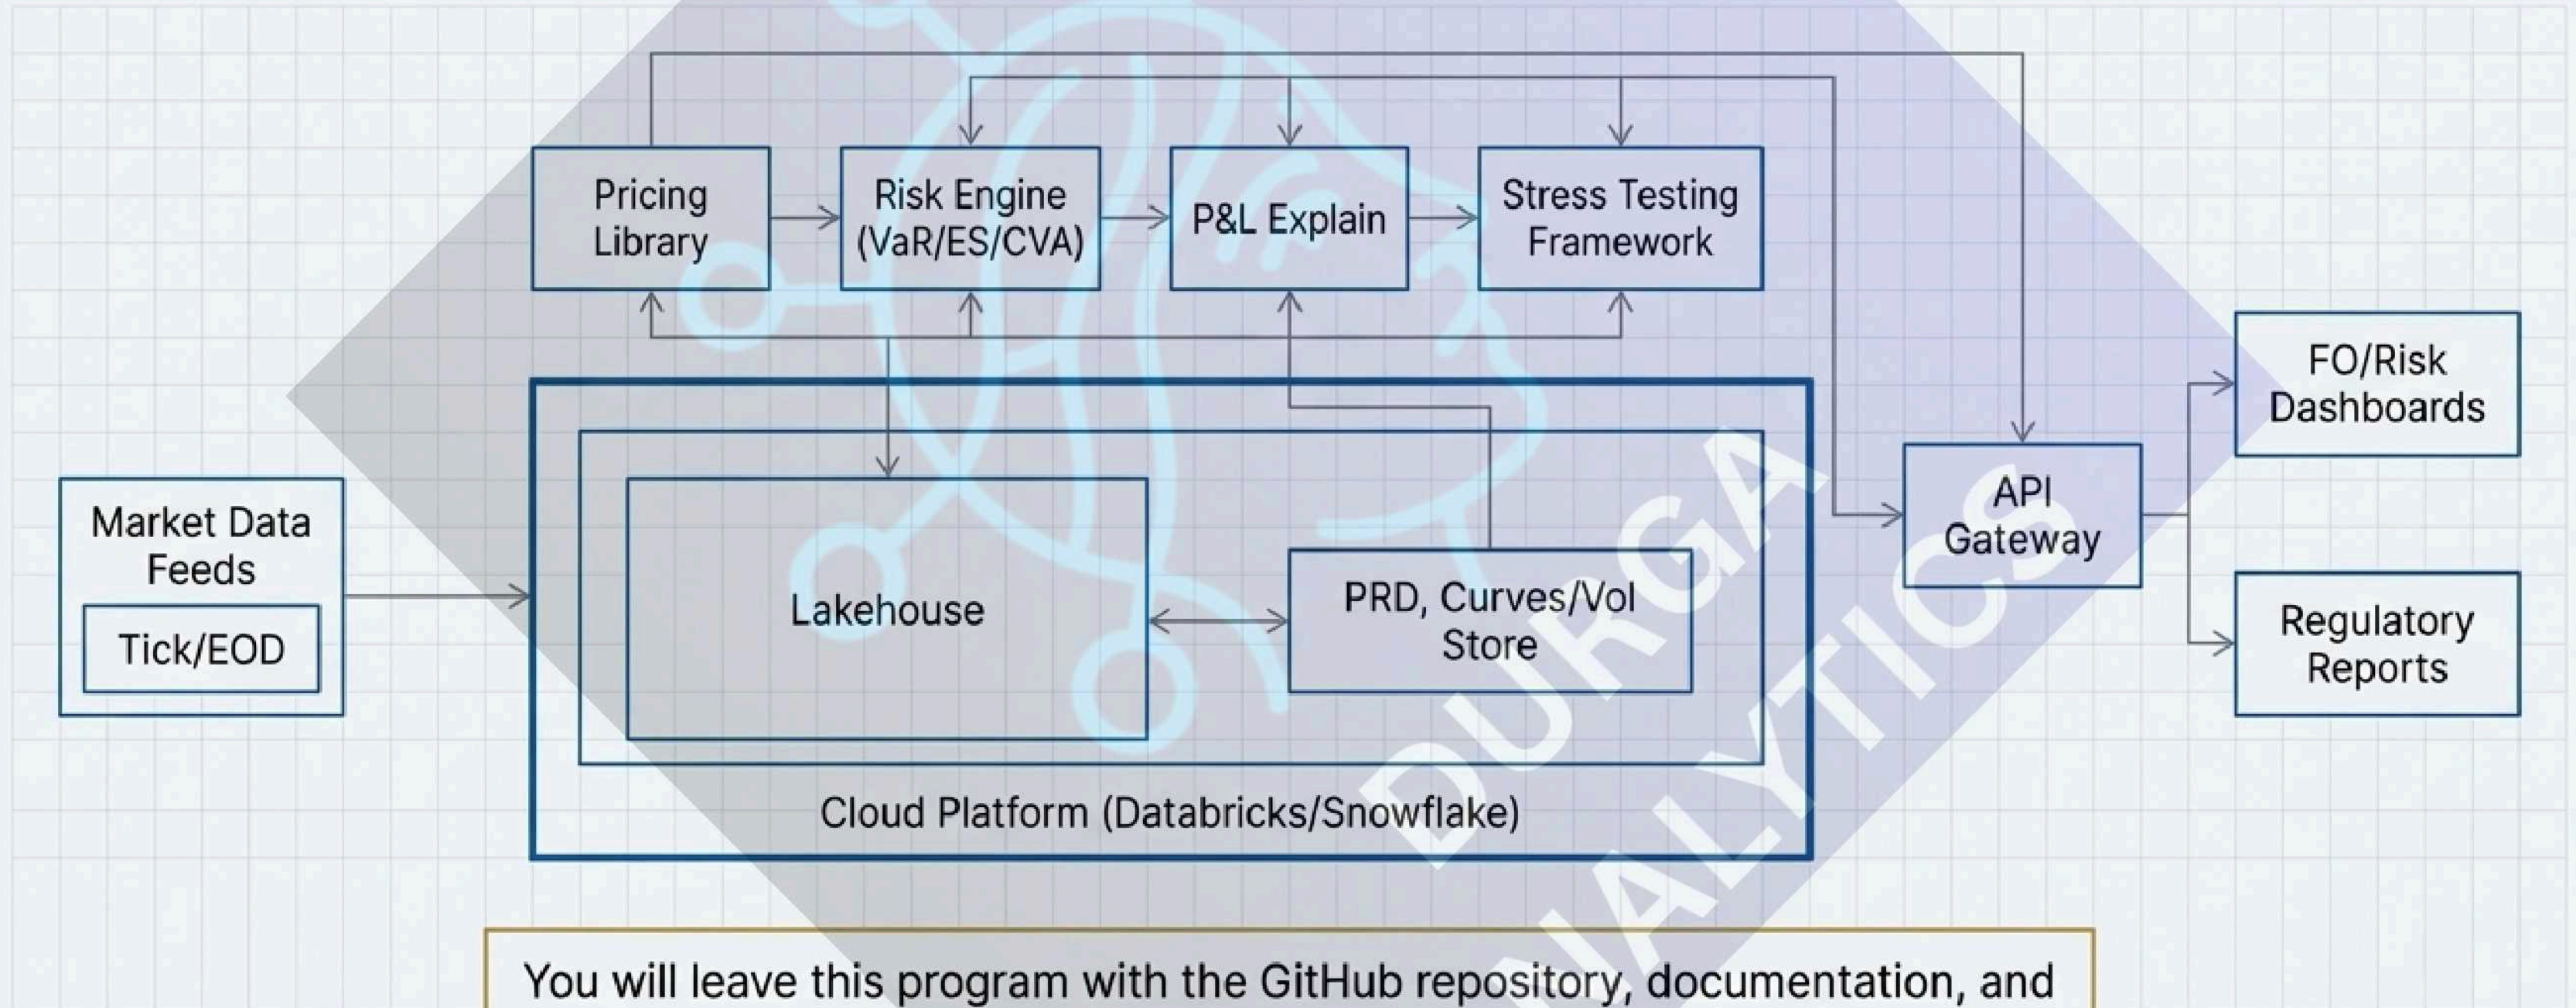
Pricing Library

Risk Engine (VaR/ES/CVA)

P&L Explain

Stress Testing Framework

FO/Risk Dashboards

Market Data Feeds

Tick/EOD

Lakehouse

PRD, Curves/Vol Store

API Gateway

Regulatory Reports

Cloud Platform (Databricks/Snowflake)

DURGA ANALYTICS

You will leave this program with the GitHub repository, documentation, and